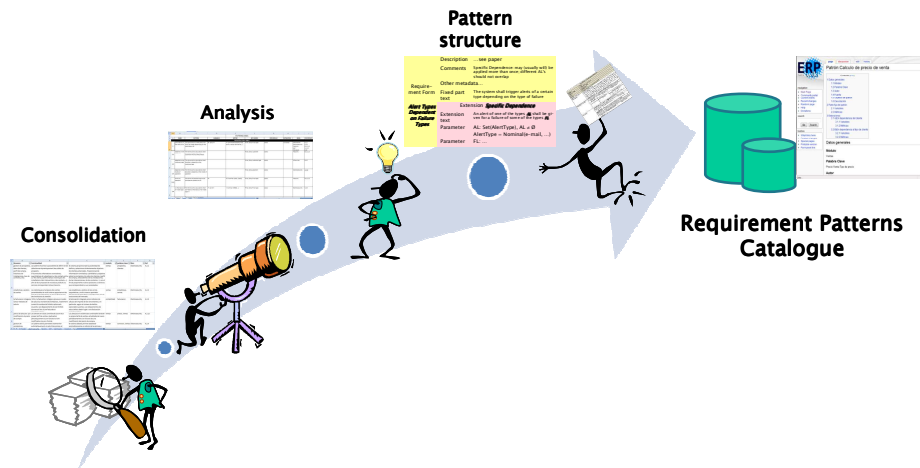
Pattern structure

| | | |
|---|---|---|
| Require-ment Form | Description | …see paper |
| | Comments | Specific Dependence may (usually will) be applied more than once different AL's should not overlap |
| | Other metadata … | |
| | Fixed part text | The system shall trigger alerts of a certain type depending on the type of failure |
| Alert Types Dependent on Failure Types | Extension | Specific Dependence |
| | Extension text | An alert of one of the types shall be given for a failure of some of the types |
| | Parameter | AL: Set(AlertType), AL ≠ Ø AlertType = Nominal(e-mail, …) |
| | Parameter | FL: … |

Analysis

Consolidation

ERP

Patrón Cálculo de precio de venta

Requirement Patterns Catalogue